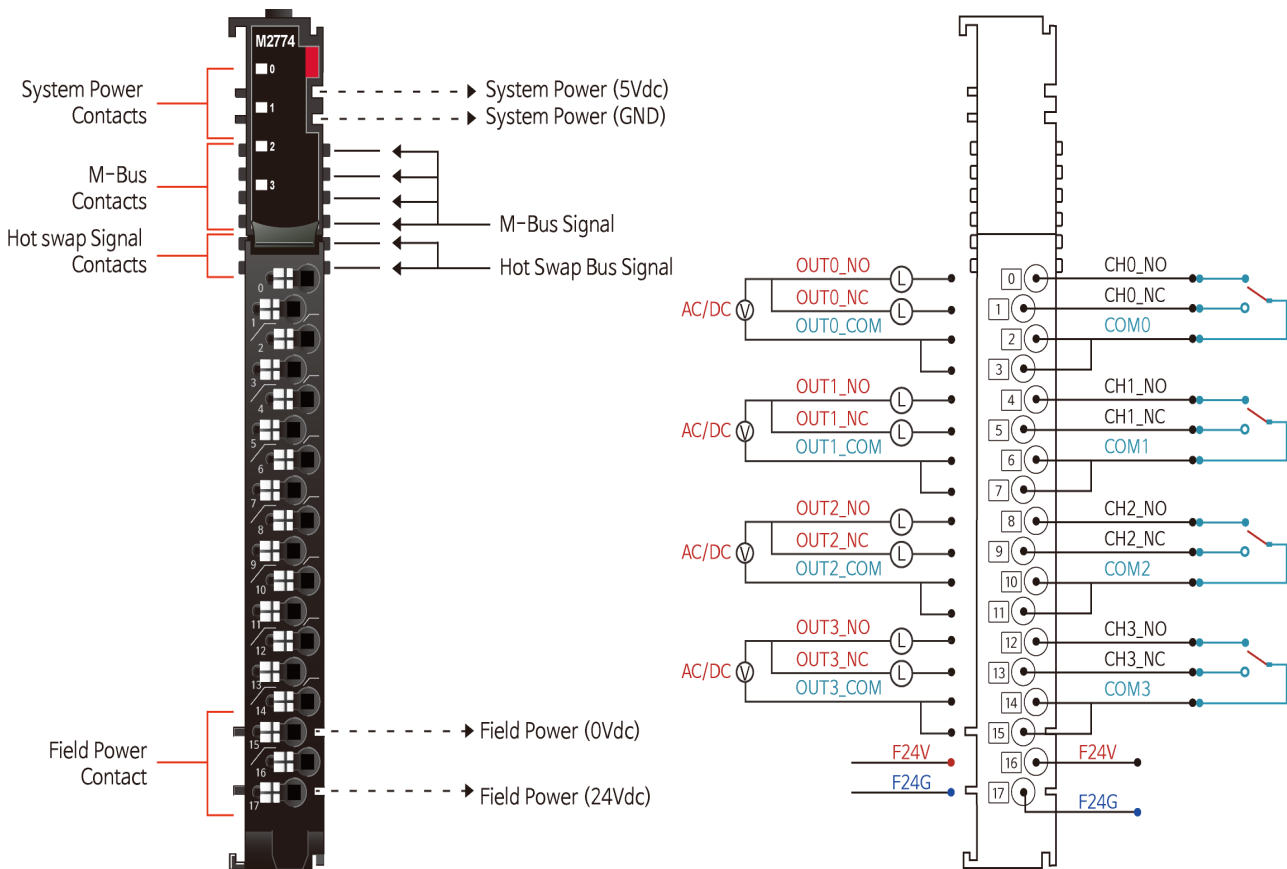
M2774

0
1
2
3

System Power Contacts
M-Bus Contacts
Hot swap Signal Contacts
Field Power Contact

System Power (5Vdc)
System Power (GND)
M-Bus Signal
Hot Swap Bus Signal
Field Power (0Vdc)
Field Power (24Vdc)

0
1
2
3
4
5
6
7
8
9
10
11
12
13
14
15
16
17

OUT0_NO
OUT0_NC
OUT0_COM
AC/DC
L
L
OUT1_NO
OUT1_NC
OUT1_COM
AC/DC
L
L
OUT2_NO
OUT2_NC
OUT2_COM
AC/DC
L
L
OUT3_NO
OUT3_NC
OUT3_COM
AC/DC
L
L
F24V
F24G

CH0_NO
CH0_NC
COM0
CH1_NO
CH1_NC
COM1
CH2_NO
CH2_NC
COM2
CH3_NO
CH3_NC
COM3
F24V
F24G